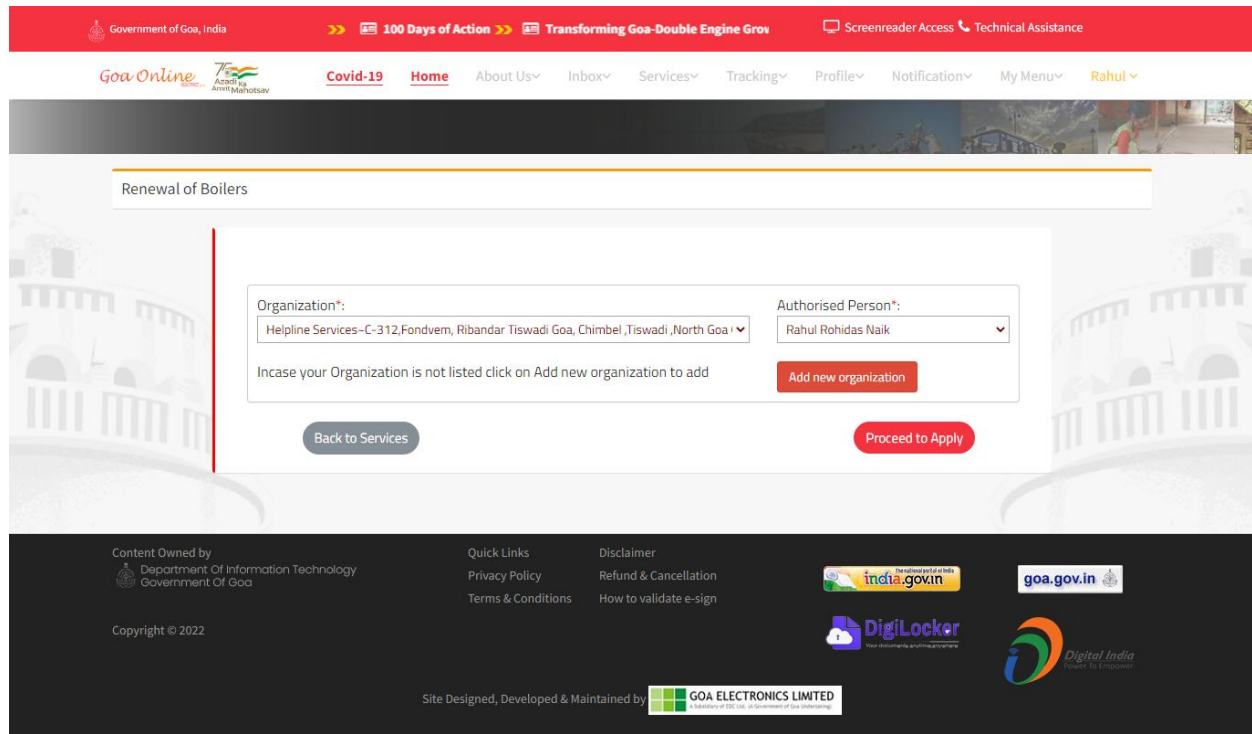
Government of Goa, India

>> 100 Days of Action >> Transforming Goa-Double Engine Grov

Screenreader Access Technical Assistance

Goa Online 75 Azadi Ka Amrit Mahotsav

Covid-19 Home About Us Inbox Services Tracking Profile Notification My Menu Rahul

Renewal of Boilers

Organization*:

Helpline Services-C-312,Fondvem, Ribandar Tiswadi Goa, Chimbel ,Tiswadi ,North Goa

Authorised Person*:

Rahul Rohidas Naik

Incase your Organization is not listed click on Add new organization to add

Add new organization

Back to Services

Proceed to Apply

Content Owned by

Department Of Information Technology Government Of Goa

Copyright © 2022

Quick Links

Privacy Policy

Terms & Conditions

Disclaimer

Refund & Cancellation

How to validate e-sign

india.gov.in

goa.gov.in

DigiLocker

Digital India Power To Empower

Site Designed, Developed & Maintained by GOA ELECTRONICS LIMITED